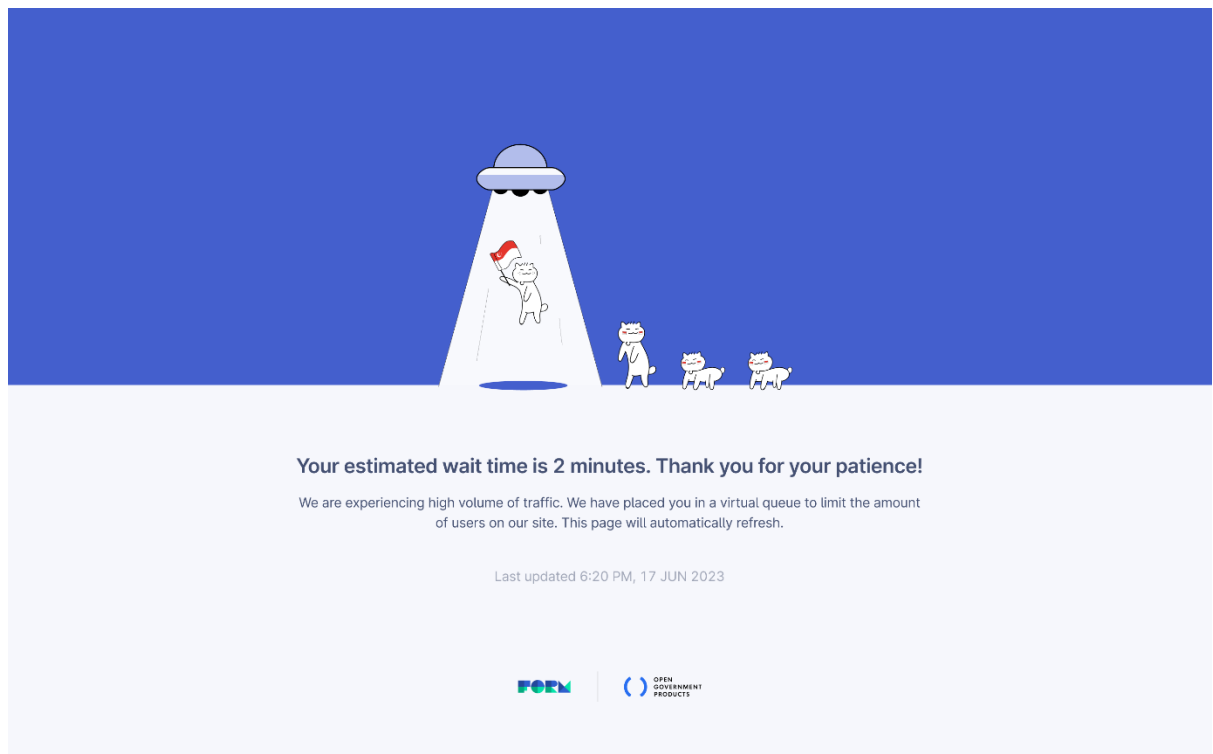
Your estimated wait time is 2 minutes. Thank you for your patience!

We are experiencing high volume of traffic. We have placed you in a virtual queue to limit the amount of users on our site. This page will automatically refresh.

Last updated 6:20 PM, 17 JUN 2023

FORM

OPEN GOVERNMENT PRODUCTS